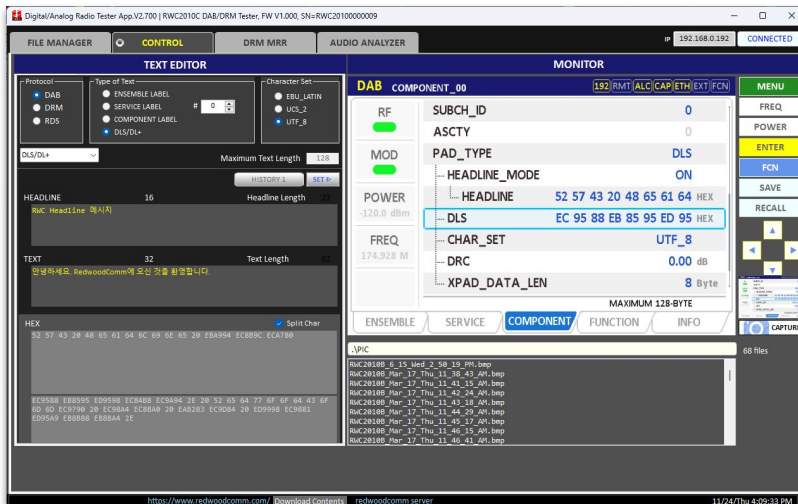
Digital/Analog Radio Tester App.V2.700 | RWC2010C DAB/DRM Tester, FW V1.000, SN=RWC20100000009

FILE MANAGER | CONTROL | DRM MRR | AUDIO ANALYZER | IP 192.168.0.192 | CONNECTED

TEXT EDITOR

Protocol
DAB
DRM
RDS

Type of Text
ENSEMBLE LABEL
SERVICE LABEL
COMPONENT LABEL
DLS/DL+
# 0

Character Set
EBU_LATIN
UCS_2
UTF_8

DLS/DL+
Maximum Text Length 128

HISTORY SET

HEADLINE 16 Headline Length 22
RWC Headline 헤시지

TEXT 32 Text Length 60
안녕하세요. RedwoodComm에 오신 것을 환영합니다.

HEX Split Char
52 57 43 20 48 65 61 64 6C 69 6E 65 20 EBA994 EC8B9C ECA780

EC9588 EB8595 ED9598 EC84B8 EC9A94 2E 20 52 65 64 77 6F 6F 64 43 6F 6D 6D EC9790 20 EC98A4 EC8BA0 20 EA83B3 EC9D84 20 ED9998 EC9881 ED95A9 EB8B88 EB8BA4 2E

MONITOR

DAB COMPONENT_00 192 RMT ALC CAP ETH EXT FCN

RF
MOD
POWER
-120.0 dBm
FREQ
174.928 M

| | |
|---|---|
| SUBCH_ID | 0 |
| ASCTY | 0 |
| PAD_TYPE | DLS |
| HEADLINE_MODE | ON |
| HEADLINE | 52 57 43 20 48 65 61 64 HEX |
| DLS | EC 95 88 EB 85 95 ED 95 HEX |
| CHAR_SET | UTF_8 |
| DRC | 0.00 dB |
| XPAD_DATA_LEN | 8 Byte |

MAXIMUM 128-BYTE

ENSEMBLE | SERVICE | COMPONENT | FUNCTION | INFO

.\PIC
68 files
RWC2010B_6_15_Wed_2_50_19_PM.bmp
RWC2010B_Mar_17_Thu_11_38_43_AM.bmp
RWC2010B_Mar_17_Thu_11_41_15_AM.bmp
RWC2010B_Mar_17_Thu_11_42_24_AM.bmp
RWC2010B_Mar_17_Thu_11_43_18_AM.bmp
RWC2010B_Mar_17_Thu_11_44_29_AM.bmp
RWC2010B_Mar_17_Thu_11_45_17_AM.bmp
RWC2010B_Mar_17_Thu_11_46_15_AM.bmp
RWC2010B_Mar_17_Thu_11_46_41_AM.bmp

MENU
FREQ
POWER
ENTER
FCN
SAVE
RECALL
CAPTUR

https://www.redwoodcomm.com/ Download Contents redwoodcomm server
11/24/Thu 4:09:33 PM